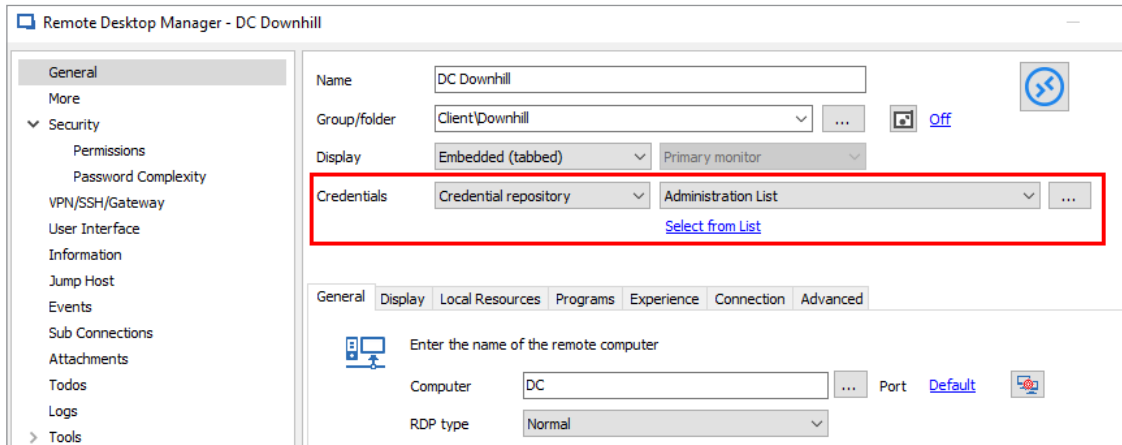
Remote Desktop Manager - DC Downhill

General
More
Security
Permissions
Password Complexity
VPN/SSH/Gateway
User Interface
Information
Jump Host
Events
Sub Connections
Attachments
Todos
Logs
Tools

Name DC Downhill
Group/folder Client\Downhill ... Off
Display Embedded (tabbed) Primary monitor
Credentials Credential repository Administration List ...
Select from List

General Display Local Resources Programs Experience Connection Advanced

Enter the name of the remote computer
Computer DC ... Port Default
RDP type Normal